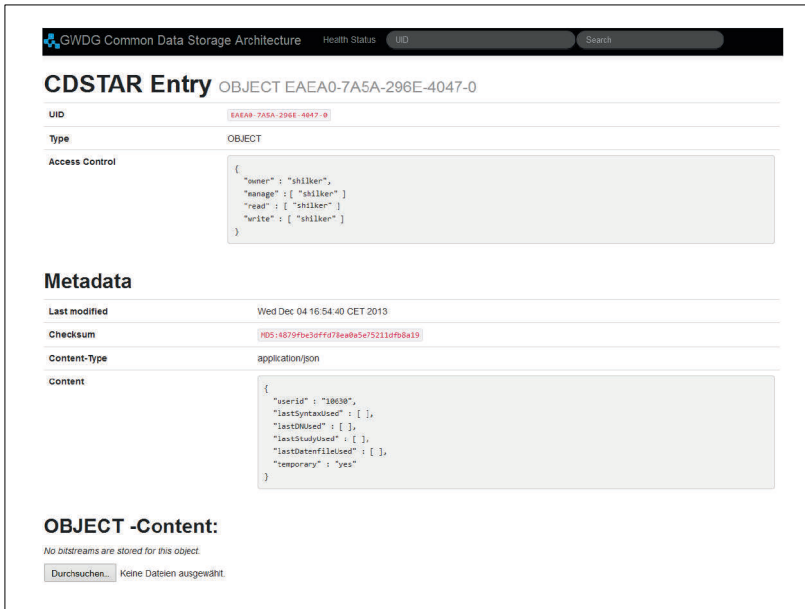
GWDG Common Data Storage Architecture Health Status UID Search

CDSTAR Entry OBJECT EAEA0-7A5A-296E-4047-0

| UID | EAEA0-7A5A-296E-4047-0 |
|---|---|
| Type | OBJECT |
| Access Control | { "owner" : "shilker", "manage" : [ "shilker" ] "read" : [ "shilker" ] "write" : [ "shilker" ] } |

Metadata

| Last modified | Wed Dec 04 16:54:40 CET 2013 |
|---|---|
| Checksum | MD5:4879fbe3dffd78ea0a5e75211dfb8a19 |
| Content-Type | application/json |
| Content | { "userid" : "10630", "lastSyntaxUsed" : [ ], "lastDNUsed" : [ ], "lastStudyUsed" : [ ], "lastDatenfileUsed" : [ ], "temporary" : "yes" } |

OBJECT -Content:

No bitstreams are stored for this object.

Durchsuchen... Keine Dateien ausgewählt.